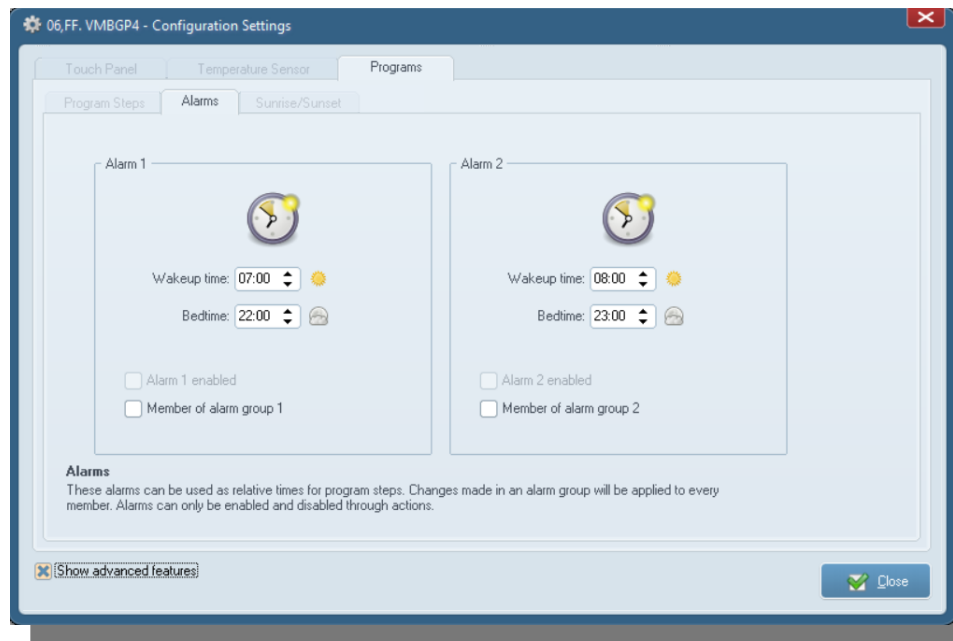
06,FF. VMBGP4 - Configuration Settings

Touch Panel
Temperature Sensor
Programs

Program Steps
Alarms
Sunrise/Sunset

Alarm 1

Wakeup time: 07:00

Bedtime: 22:00

Alarm 1 enabled
Member of alarm group 1

Alarm 2

Wakeup time: 08:00

Bedtime: 23:00

Alarm 2 enabled
Member of alarm group 2

Alarms
These alarms can be used as relative times for program steps. Changes made in an alarm group will be applied to every member. Alarms can only be enabled and disabled through actions.

Show advanced features

Close